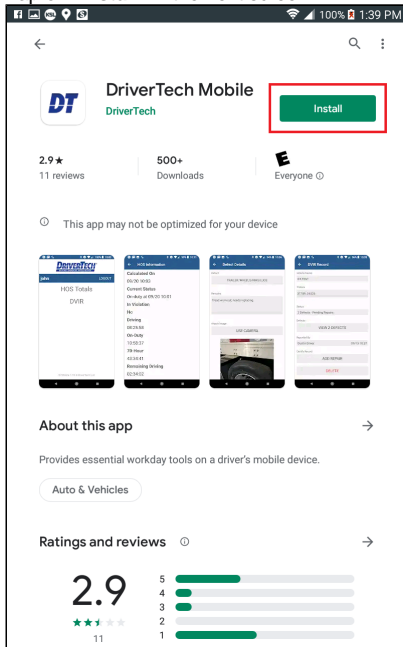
100% 1:39 PM

DT

DriverTech Mobile

DriverTech

Install

2.9★
11 reviews

500+
Downloads

E
Everyone ⓘ

ⓘ This app may not be optimized for your device

DRIVERTECH
John LOGOUT
HOS Totals
DVIR

HOS Information
Calculated On
09:30 10:53
Current Status
On-duty at 09/20 10:51
In Violation
No
Driving
09:29:58
On Duty
10:50:37
70 Hour
43:24:41
Remaining Driving
02:34:02

Select Defects

USE CAMERA

DVIR Record

VIEW 2 DEFECTS

ADD REPAIR

About this app →

Provides essential workday tools on a driver's mobile device.

Auto & Vehicles

Ratings and reviews ⓘ →

2.9
11

5
4
3
2
1